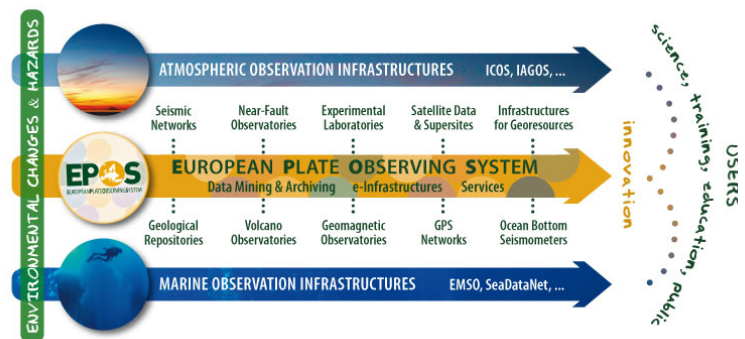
ENVIRONMENTAL CHANGES & HAZARDS

ATMOSPHERIC OBSERVATION INFRASTRUCTURES ICOS, IAGOS, ...

Seismic Networks

Near-Fault Observatories

Experimental Laboratories

Satellite Data & Supersites

Infrastructures for Georesources

EPOS
EUROPEAN PLATE OBSERVING SYSTEM

EUROPEAN PLATE OBSERVING SYSTEM
Data Mining & Archiving e-Infrastructures Services

Geological Repositories

Volcano Observatories

Geomagnetic Observatories

GPS Networks

Ocean Bottom Seismometers

MARINE OBSERVATION INFRASTRUCTURES EMSO, SeaDataNet, ...

innovation

sciences, training, education, public

USERS